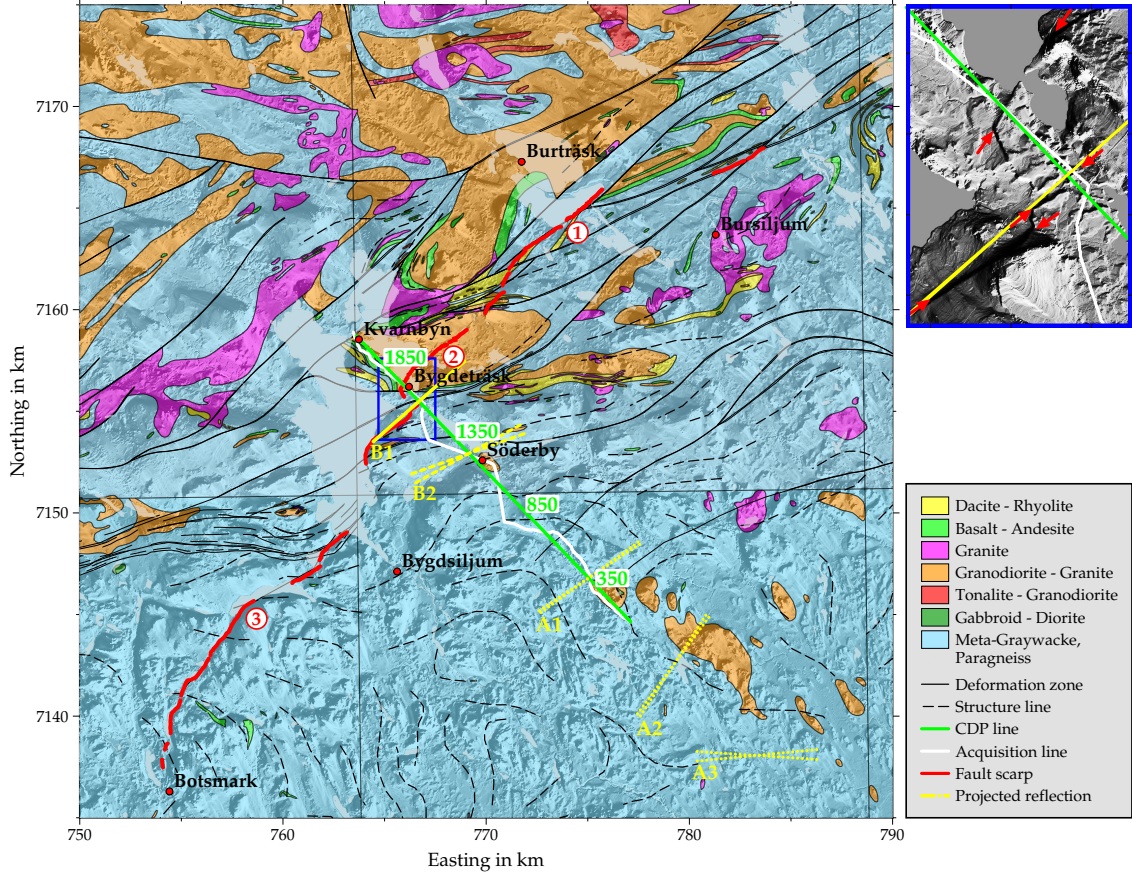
7170
7160
7150
7140
Northing in km
750
760
770
780
790
Easting in km
Burträsk
Bursiljum
Kvarnbyn
Bygdeträsk
Söderby
Bygdsiljum
Botsmark
1
2
3
1850
1350
850
350
B1
B2
A1
A2
A3
Dacite - Rhyolite
Basalt - Andesite
Granite
Granodiorite - Granite
Tonalite - Granodiorite
Gabbroid - Diorite
Meta-Graywacke, Paragneiss
Deformation zone
Structure line
CDP line
Acquisition line
Fault scarp
Projected reflection